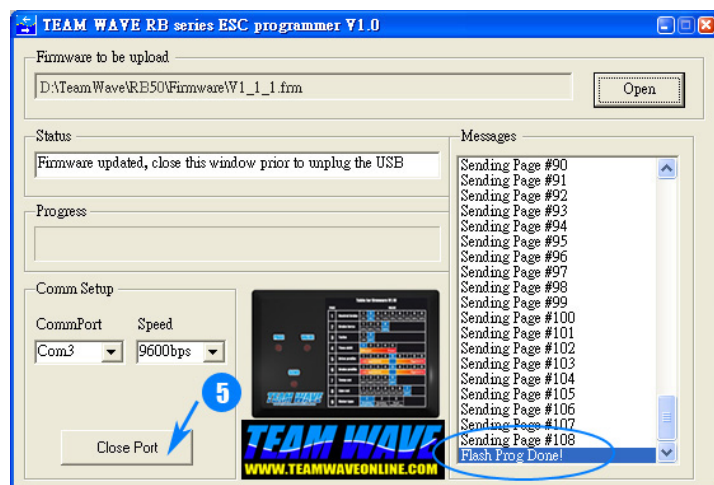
TEAM WAVE RB series ESC programmer V1.0

Firmware to be upload

D:\TeamWave\RB50\Firmware\W1_1_1.frm

Open

Status

Firmware updated, close this window prior to unplug the USB

Progress

Comm Setup

CommPort

Speed

Com3

9600bps

Close Port

5

TEAM WAVE

WWW.TEAMWAVEONLINE.COM

Messages

Sending Page #90
Sending Page #91
Sending Page #92
Sending Page #93
Sending Page #94
Sending Page #95
Sending Page #96
Sending Page #97
Sending Page #98
Sending Page #99
Sending Page #100
Sending Page #101
Sending Page #102
Sending Page #103
Sending Page #104
Sending Page #105
Sending Page #106
Sending Page #107
Sending Page #108
Flash Prog Done!